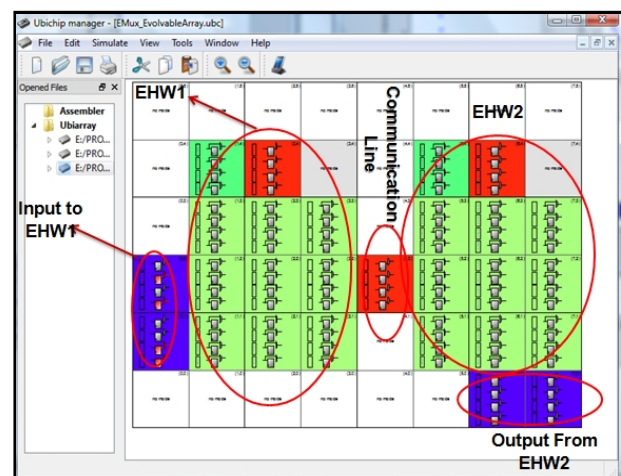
Ubichip manager - [EMux_EvolvableArray.ubc]

File Edit Simulate View Tools Window Help

Opened Files

Assembler
Ubiarray
E:/PRO...
E:/PRO...
E:/PRO...

EHW1

Communication Line

EHW2

Input to EHW1

Output From EHW2